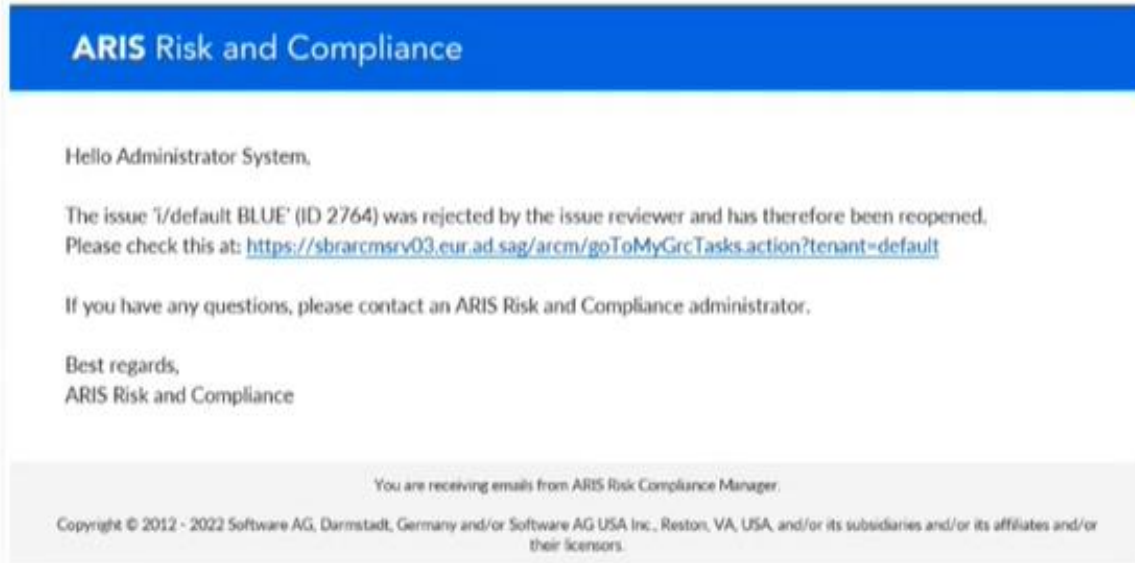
ARIS Risk and Compliance

Hello Administrator System,

The issue 'i/default BLUE' (ID 2764) was rejected by the issue reviewer and has therefore been reopened.
Please check this at: https://sbrarcmsrv03.eur.ad.sag/arcm/goToMyGrcTasks.action?tenant=default

If you have any questions, please contact an ARIS Risk and Compliance administrator.

Best regards,
ARIS Risk and Compliance

You are receiving emails from ARIS Risk Compliance Manager.

Copyright © 2012 - 2022 Software AG, Darmstadt, Germany and/or Software AG USA Inc., Reston, VA, USA, and/or its subsidiaries and/or its affiliates and/or their licensors.